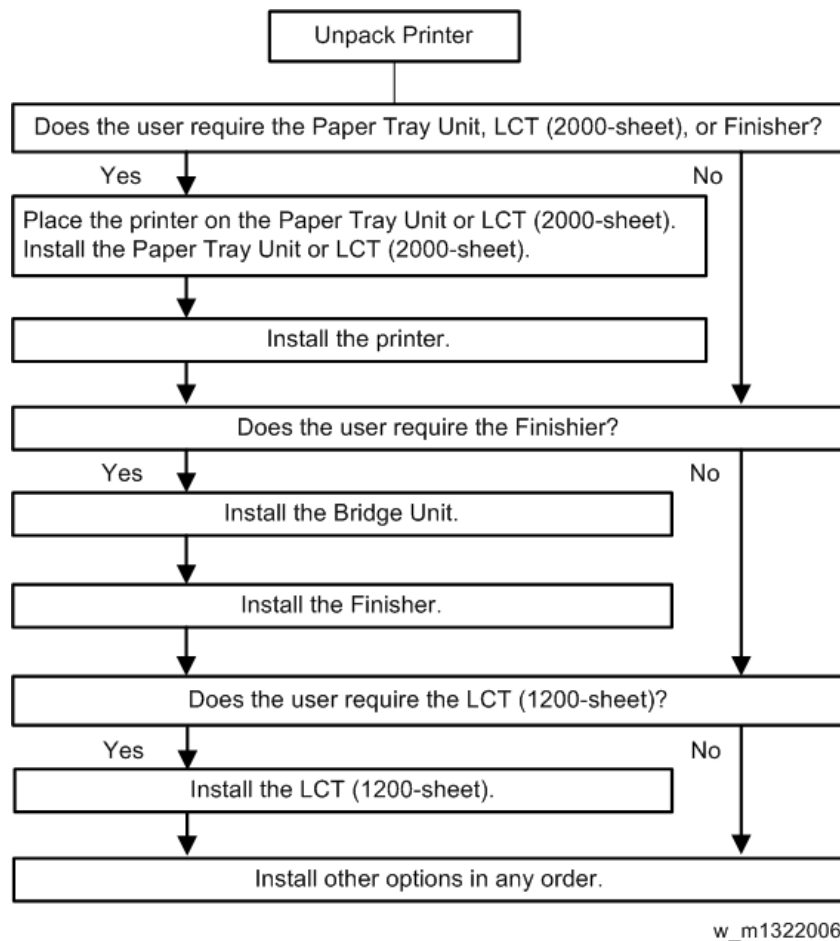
Unpack Printer

Does the user require the Paper Tray Unit, LCT (2000-sheet), or Finisher?

Yes

No

Place the printer on the Paper Tray Unit or LCT (2000-sheet). Install the Paper Tray Unit or LCT (2000-sheet).

Install the printer.

Does the user require the Finishier?

Yes

No

Install the Bridge Unit.

Install the Finisher.

Does the user require the LCT (1200-sheet)?

Yes

No

Install the LCT (1200-sheet).

Install other options in any order.

w_m1322006